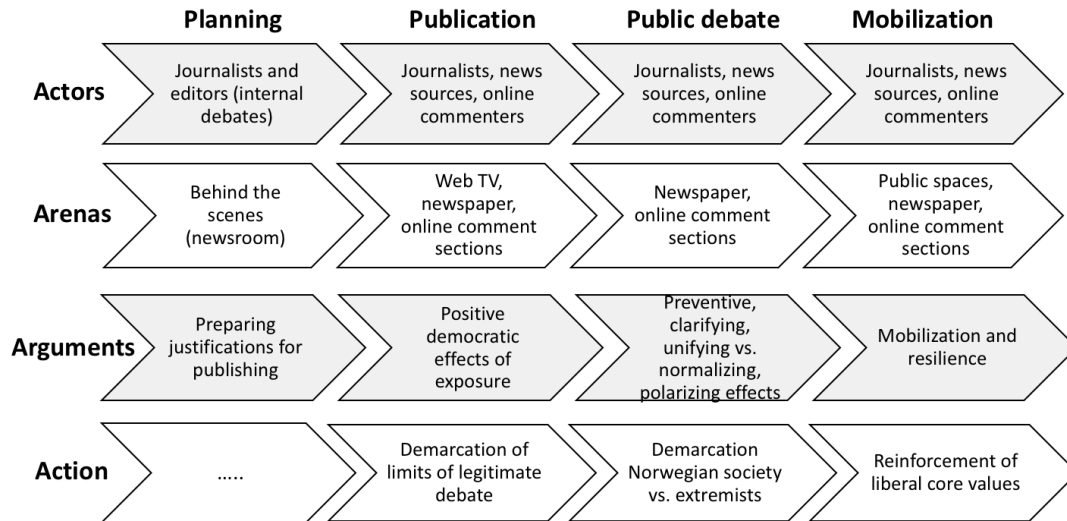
| | Planning | Publication | Public debate | Mobilization |
|---|---|---|---|---|
| Actors | Journalists and editors (internal debates) | Journalists, news sources, online commenters | Journalists, news sources, online commenters | Journalists, news sources, online commenters |
| Arenas | Behind the scenes (newsroom) | Web TV, newspaper, online comment sections | Newspaper, online comment sections | Public spaces, newspaper, online comment sections |
| Arguments | Preparing justifications for publishing | Positive democratic effects of exposure | Preventive, clarifying, unifying vs. normalizing, polarizing effects | Mobilization and resilience |
| Action | ..... | Demarcation of limits of legitimate debate | Demarcation Norwegian society vs. extremists | Reinforcement of liberal core values |